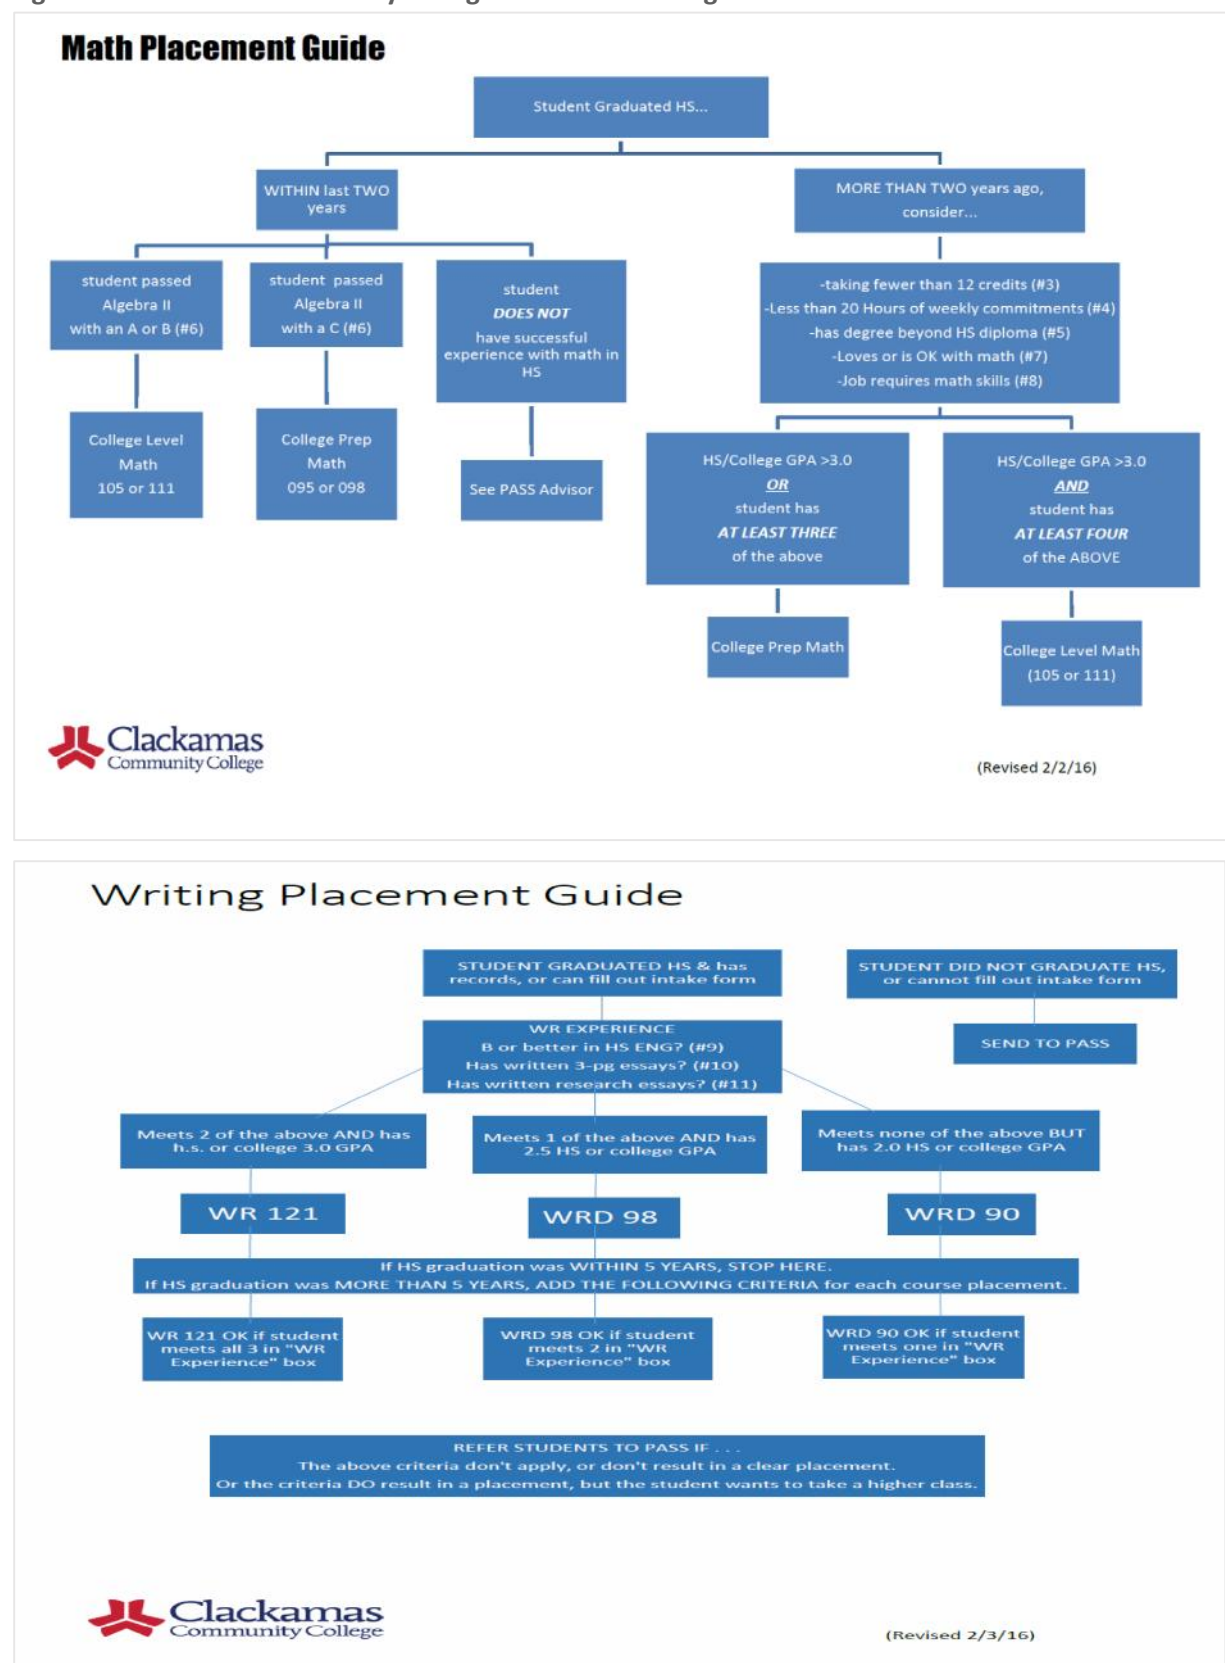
Math Placement Guide

Student Graduated HS...

WITHIN last TWO years

MORE THAN TWO years ago, consider...

student passed Algebra II with an A or B (#6)

student passed Algebra II with a C (#6)

student DOES NOT have successful experience with math in HS

-taking fewer than 12 credits (#3)
-Less than 20 Hours of weekly commitments (#4)
-has degree beyond HS diploma (#5)
-Loves or is OK with math (#7)
-Job requires math skills (#8)

College Level Math 105 or 111

College Prep Math 095 or 098

See PASS Advisor

HS/College GPA >3.0 OR student has AT LEAST THREE of the above

HS/College GPA >3.0 AND student has AT LEAST FOUR of the ABOVE

College Prep Math

College Level Math (105 or 111)

Clackamas Community College

(Revised 2/2/16)

Writing Placement Guide

STUDENT GRADUATED HS & has records, or can fill out intake form

STUDENT DID NOT GRADUATE HS, or cannot fill out intake form

WR EXPERIENCE
B or better in HS ENG? (#9)
Has written 3-pg essays? (#10)
Has written research essays? (#11)

SEND TO PASS

Meets 2 of the above AND has h.s. or college 3.0 GPA

Meets 1 of the above AND has 2.5 HS or college GPA

Meets none of the above BUT has 2.0 HS or college GPA

WR 121

WRD 98

WRD 90

If HS graduation was WITHIN 5 YEARS, STOP HERE.
If HS graduation was MORE THAN 5 YEARS, ADD THE FOLLOWING CRITERIA for each course placement.

WR 121 OK if student meets all 3 in "WR Experience" box

WRD 98 OK if student meets 2 in "WR Experience" box

WRD 90 OK if student meets one in "WR Experience" box

REFER STUDENTS TO PASS IF . . .
The above criteria don't apply, or don't result in a clear placement.
Or the criteria DO result in a placement, but the student wants to take a higher class.

Clackamas Community College

(Revised 2/3/16)